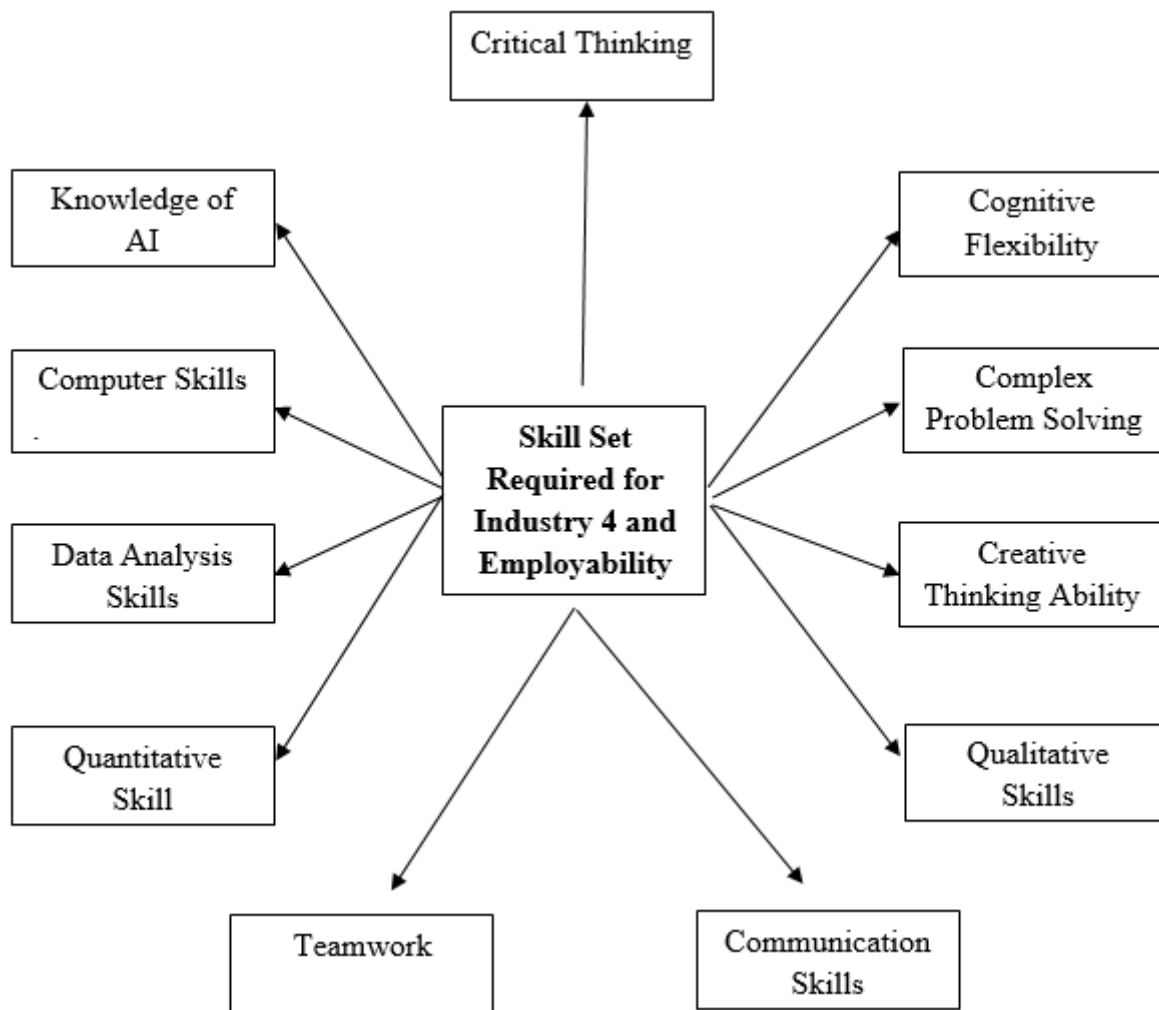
Critical Thinking

Knowledge of AI

Cognitive Flexibility

Computer Skills

Complex Problem Solving

Skill Set Required for Industry 4 and Employability

Data Analysis Skills

Creative Thinking Ability

Quantitative Skill

Qualitative Skills

Teamwork

Communication Skills